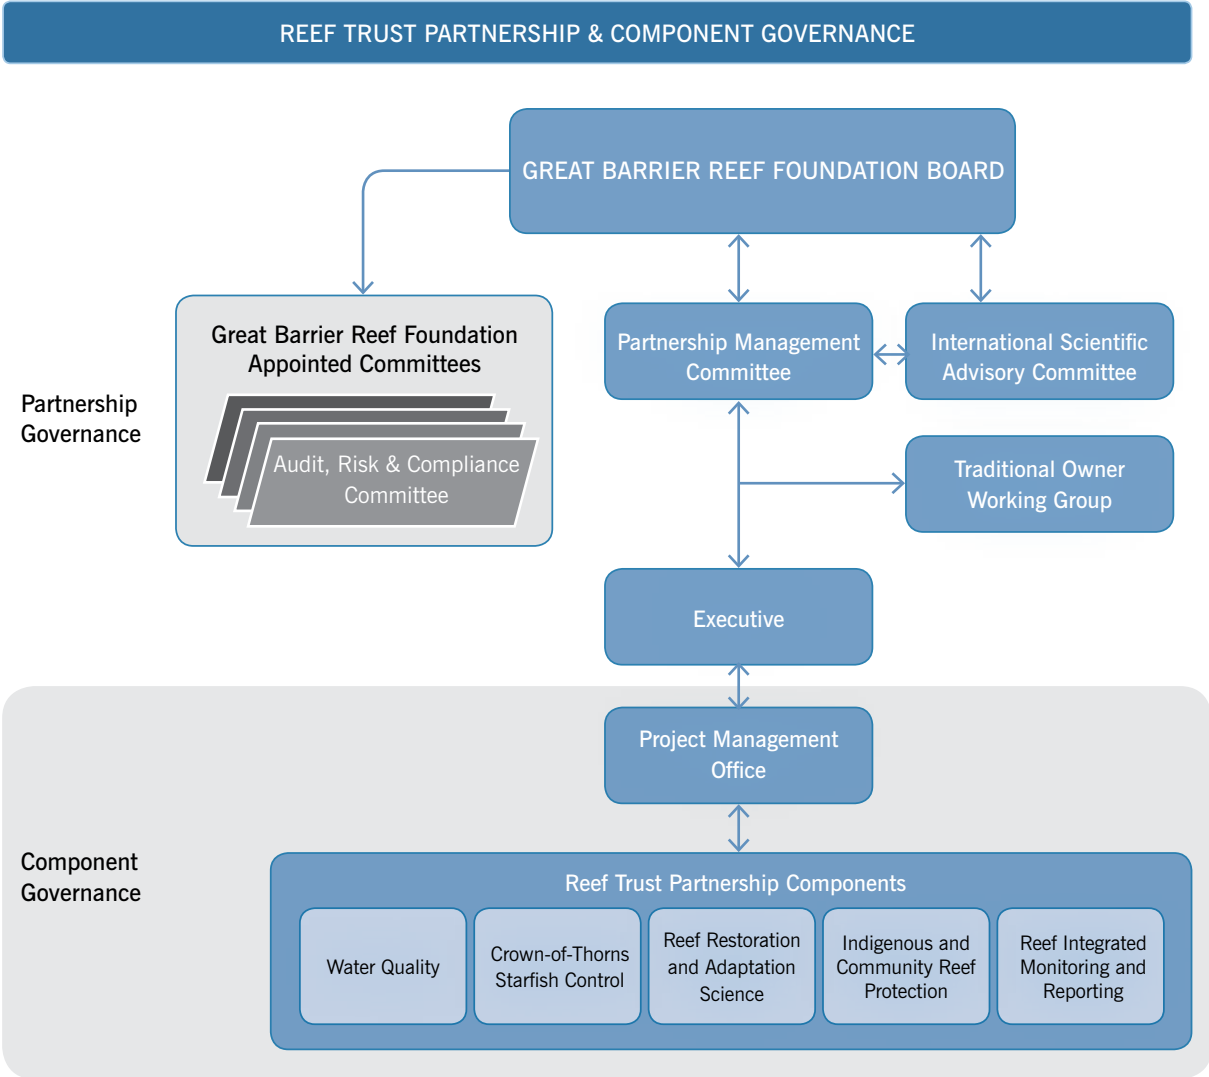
REEF TRUST PARTNERSHIP & COMPONENT GOVERNANCE

GREAT BARRIER REEF FOUNDATION BOARD

Partnership Governance

Great Barrier Reef Foundation Appointed Committees

Audit, Risk & Compliance Committee

Partnership Management Committee

International Scientific Advisory Committee

Traditional Owner Working Group

Executive

Component Governance

Project Management Office

Reef Trust Partnership Components

Water Quality

Crown-of-Thorns Starfish Control

Reef Restoration and Adaptation Science

Indigenous and Community Reef Protection

Reef Integrated Monitoring and Reporting